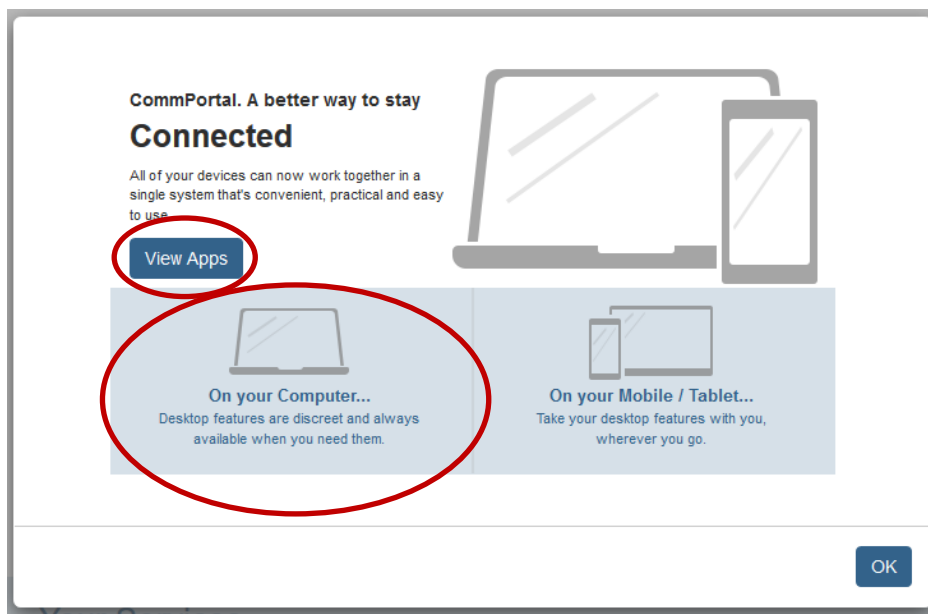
CommPortal. A better way to stay

Connected

All of your devices can now work together in a single system that's convenient, practical and easy to use.

View Apps

On your Computer...
Desktop features are discreet and always available when you need them.

On your Mobile / Tablet...
Take your desktop features with you, wherever you go.

OK